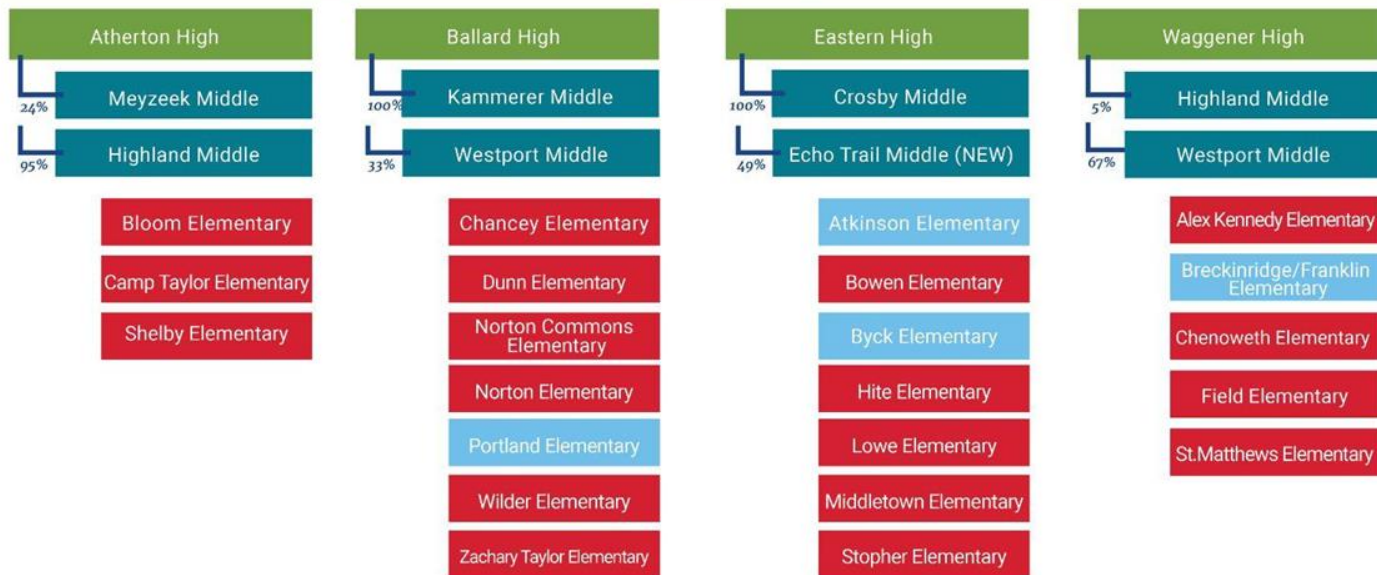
Atherton High

24%
Meyzeek Middle

95%
Highland Middle

Bloom Elementary

Camp Taylor Elementary

Shelby Elementary

Ballard High

100%
Kammerer Middle

33%
Westport Middle

Chancey Elementary

Dunn Elementary

Norton Commons Elementary

Norton Elementary

Portland Elementary

Wilder Elementary

Zachary Taylor Elementary

Eastern High

100%
Crosby Middle

49%
Echo Trail Middle (NEW)

Atkinson Elementary

Bowen Elementary

Byck Elementary

Hite Elementary

Lowe Elementary

Middletown Elementary

Stopher Elementary

Waggener High

5%
Highland Middle

67%
Westport Middle

Alex Kennedy Elementary

Breckinridge/Franklin Elementary

Chenoweth Elementary

Field Elementary

St.Matthews Elementary